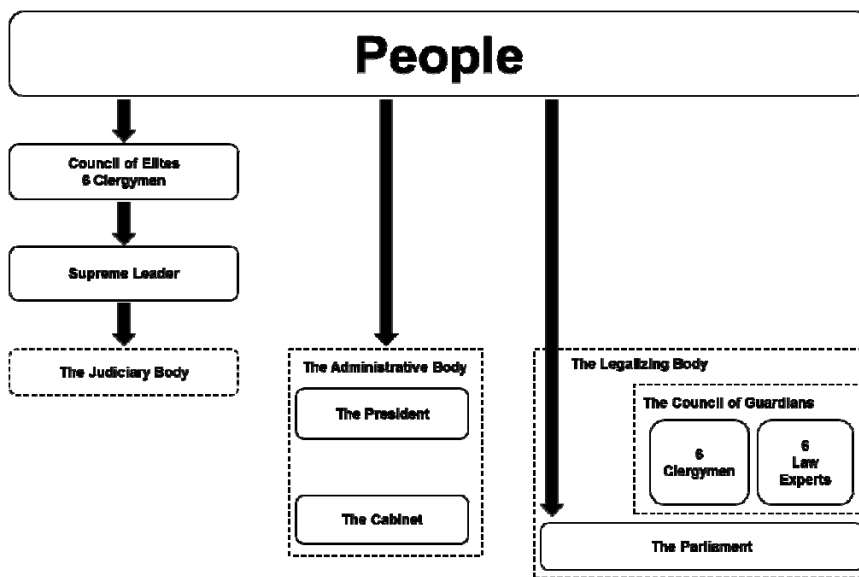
People

Council of Elites
6 Clergymen

Supreme Leader

The Judiciary Body

The Administrative Body

The President

The Cabinet

The Legalizing Body

The Council of Guardians

6 Clergymen

6 Law Experts

The Parliament